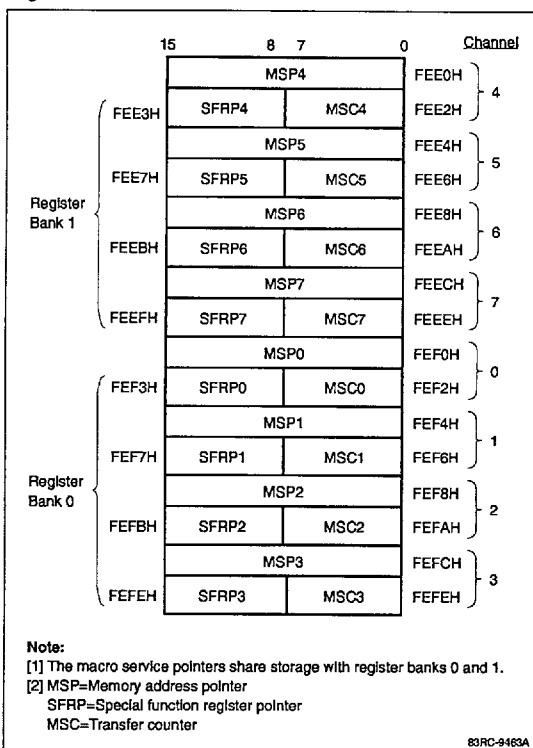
15 8 7 0 Channel

| Left address | 15–8 | 7–0 | Right address | Channel |
|---|---|---|---|---|
| | MSP4 | | FEE0H | 4 |
| FEE3H | SFRP4 | MSC4 | FEE2H | 4 |
| | MSP5 | | FEE4H | 5 |
| FEE7H | SFRP5 | MSC5 | FEE6H | 5 |
| | MSP6 | | FEE8H | 6 |
| FEEBH | SFRP6 | MSC6 | FEEAH | 6 |
| | MSP7 | | FEECH | 7 |
| FEEFH | SFRP7 | MSC7 | FEEEH | 7 |
| | MSP0 | | FEF0H | 0 |
| FEF3H | SFRP0 | MSC0 | FEF2H | 0 |
| | MSP1 | | FEF4H | 1 |
| FEF7H | SFRP1 | MSC1 | FEF6H | 1 |
| | MSP2 | | FEF8H | 2 |
| FEFBH | SFRP2 | MSC2 | FEFAH | 2 |
| | MSP3 | | FEFCH | 3 |
| FEFEH | SFRP3 | MSC3 | FEFEH | 3 |

Register Bank 1

Register Bank 0

Note:
[1] The macro service pointers share storage with register banks 0 and 1.
[2] MSP=Memory address pointer
SFRP=Special function register pointer
MSC=Transfer counter

83RC-9463A